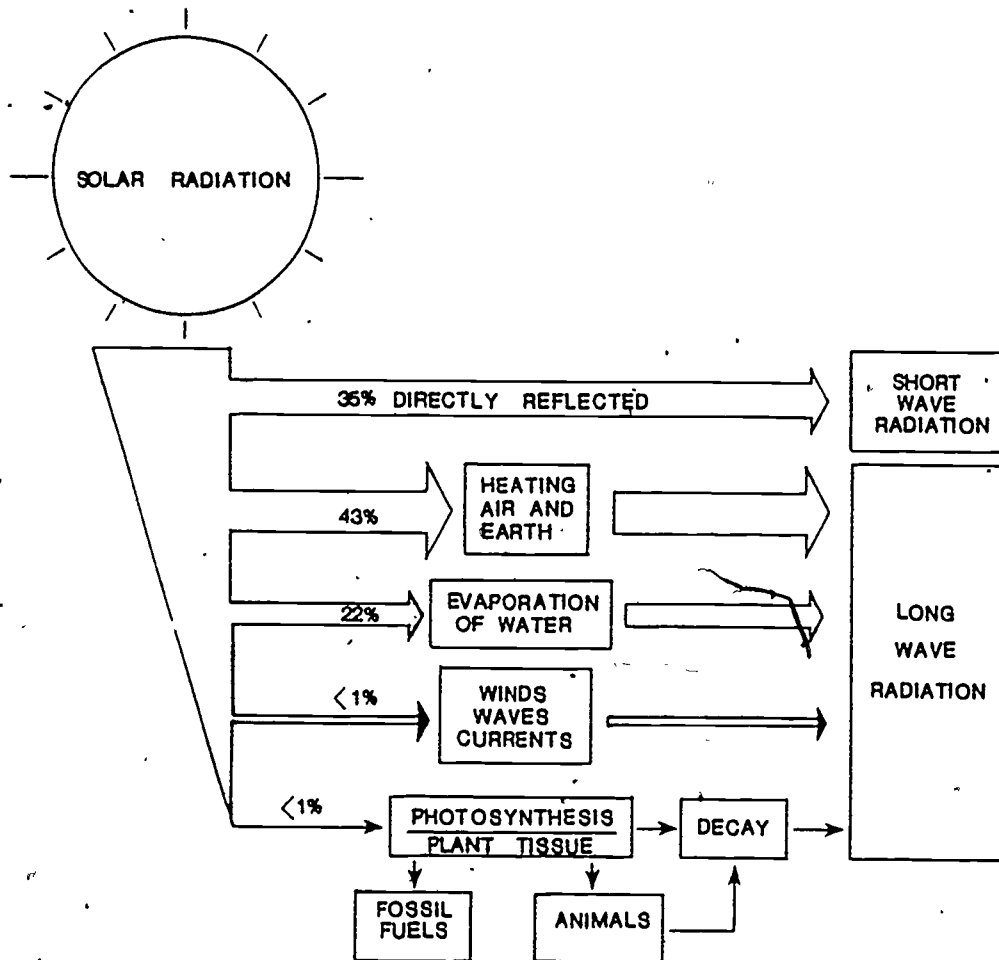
SOLAR RADIATION

35% DIRECTLY REFLECTED

SHORT WAVE RADIATION

43%

HEATING AIR AND EARTH

22%

EVAPORATION OF WATER

$<1\%$

WINDS WAVES CURRENTS

LONG WAVE RADIATION

$<1\%$

PHOTOSYNTHESIS
PLANT TISSUE

DECAY

FOSSIL FUELS

ANIMALS